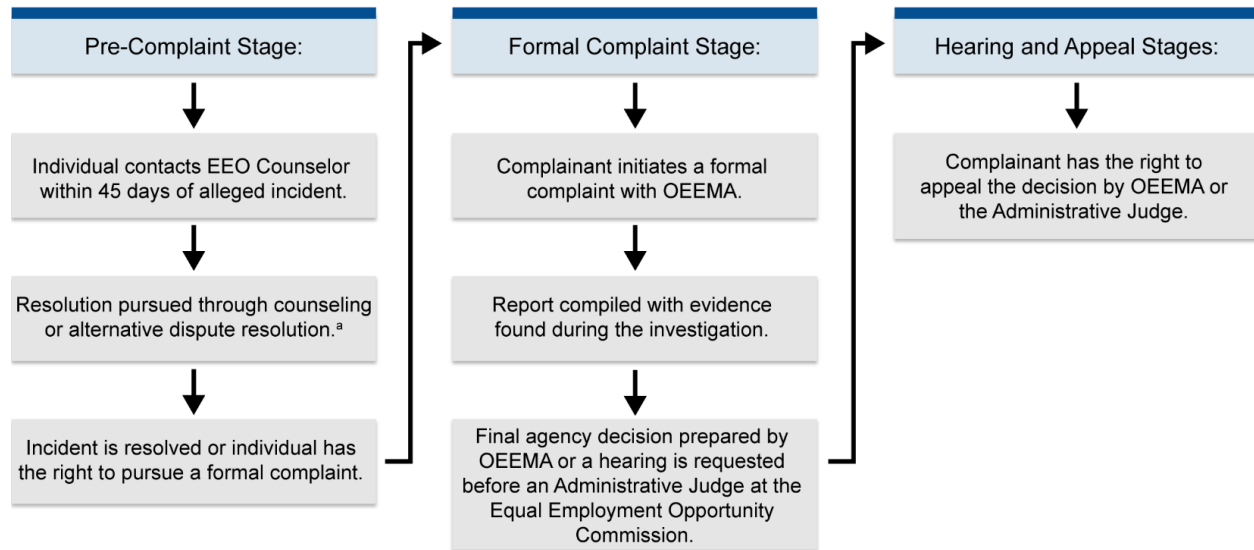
Pre-Complaint Stage:

Individual contacts EEO Counselor within 45 days of alleged incident.

Resolution pursued through counseling or alternative dispute resolution.$^{a}$

Incident is resolved or individual has the right to pursue a formal complaint.

Formal Complaint Stage:

Complainant initiates a formal complaint with OEEMA.

Report compiled with evidence found during the investigation.

Final agency decision prepared by OEEMA or a hearing is requested before an Administrative Judge at the Equal Employment Opportunity Commission.

Hearing and Appeal Stages:

Complainant has the right to appeal the decision by OEEMA or the Administrative Judge.